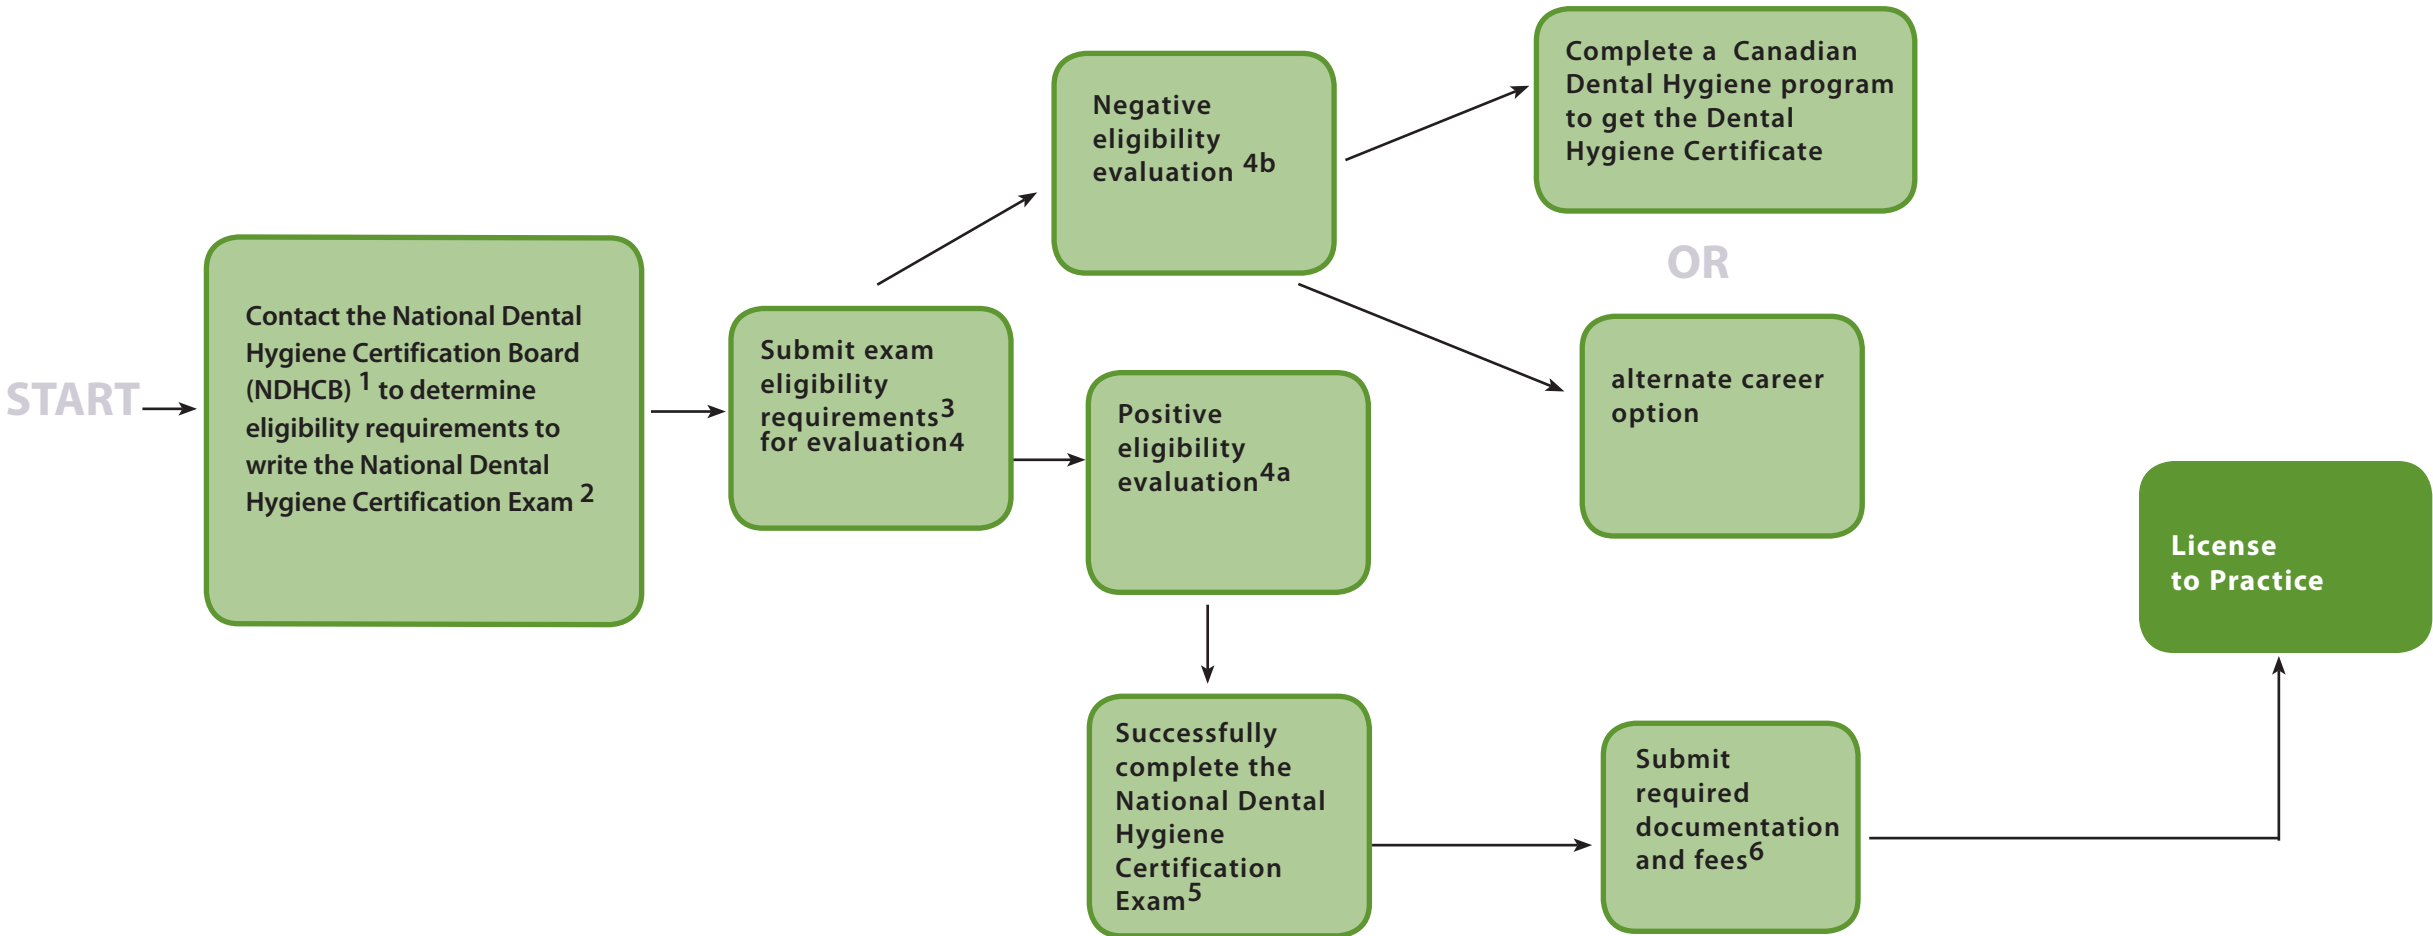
START

Contact the National Dental Hygiene Certification Board (NDHCB) $^1$ to determine eligibility requirements to write the National Dental Hygiene Certification Exam $^2$

Submit exam eligibility requirements$^3$ for evaluation$4$

Negative eligibility evaluation $^{4b}$

Complete a Canadian Dental Hygiene program to get the Dental Hygiene Certificate

OR

alternate career option

Positive eligibility evaluation$^{4a}$

Successfully complete the National Dental Hygiene Certification Exam$^5$

Submit required documentation and fees$^6$

License to Practice